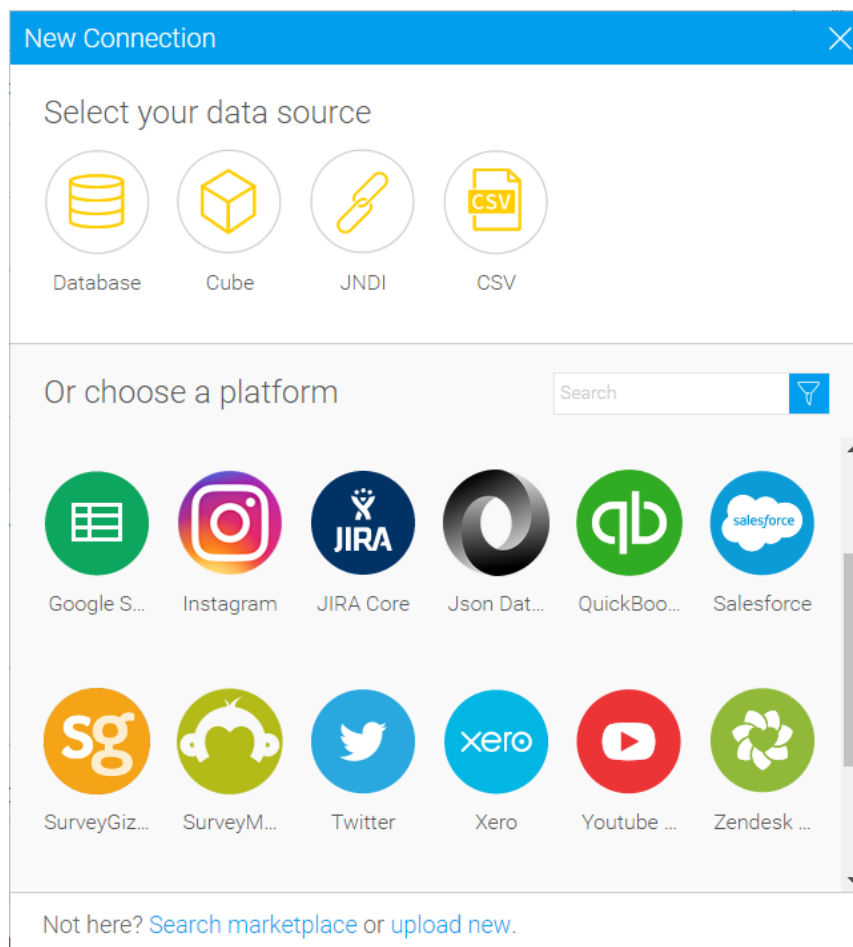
New Connection

Select your data source

CSV

Database Cube JNDI CSV

Or choose a platform

Search

JIRA

salesforce

Google S... Instagram JIRA Core Json Dat... QuickBoo... Salesforce

sg

xero

SurveyGiz... SurveyM... Twitter Xero Youtube ... Zendesk ...

Not here? Search marketplace or upload new.